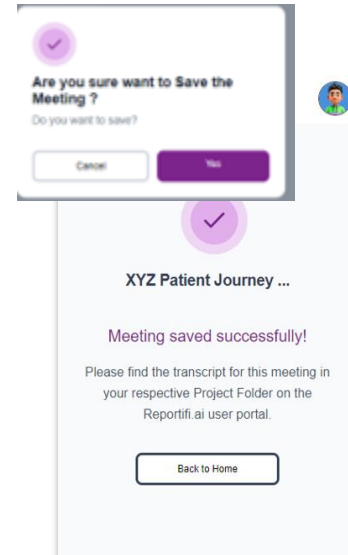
Are you sure want to Save the Meeting ?

Do you want to save?

Cancel

Yes

XYZ Patient Journey ...

Meeting saved successfully!

Please find the transcript for this meeting in your respective Project Folder on the Reportifi.ai user portal.

Back to Home